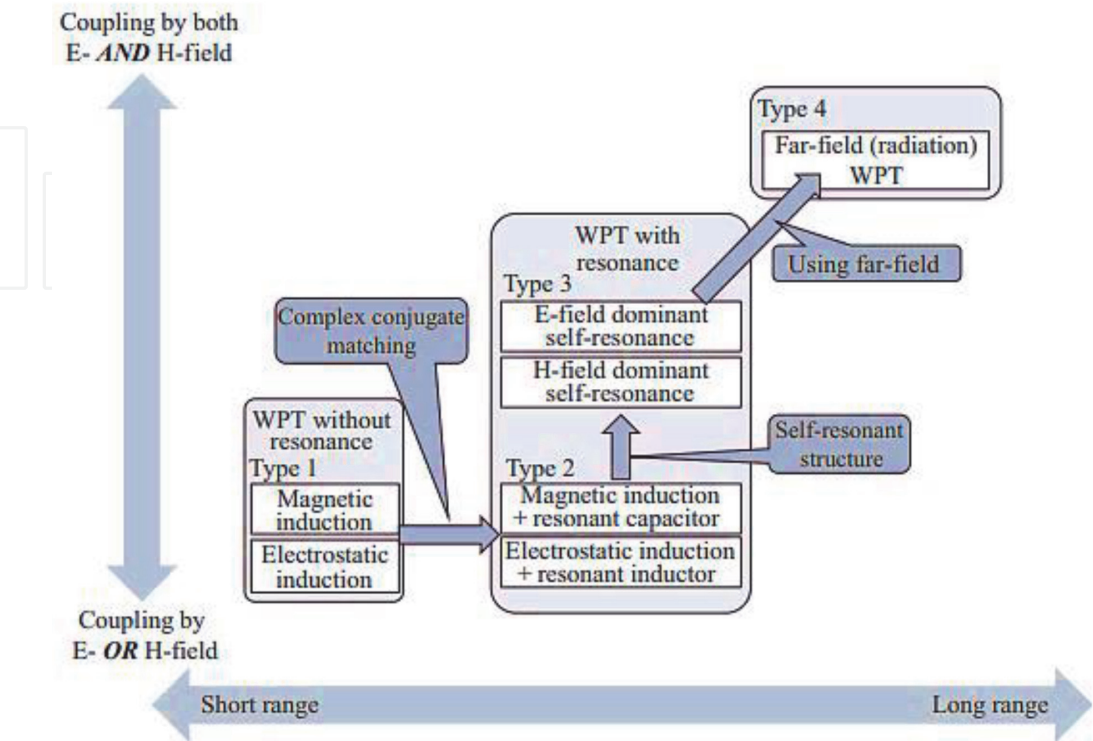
Coupling by both E- *AND* H-field

Type 4

Far-field (radiation) WPT

WPT with resonance

Using far-field

Type 3

Complex conjugate matching

E-field dominant self-resonance

H-field dominant self-resonance

WPT without resonance

Type 1

Self-resonant structure

Type 2

Magnetic induction

Magnetic induction + resonant capacitor

Electrostatic induction

Electrostatic induction + resonant inductor

Coupling by E- *OR* H-field

Short range

Long range